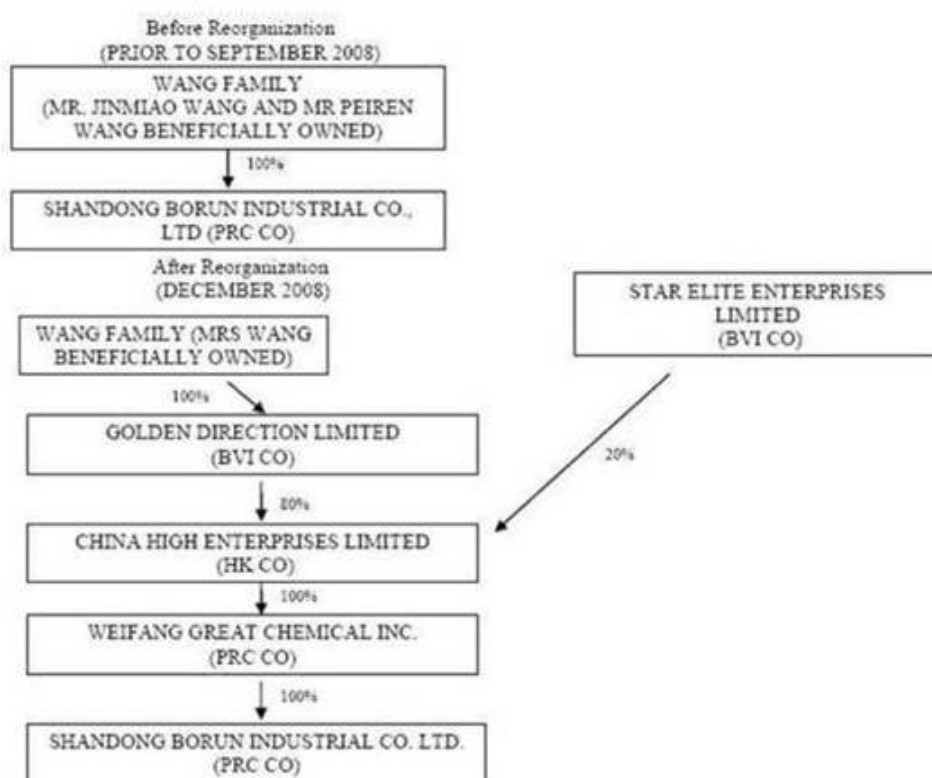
Before Reorganization
(PRIOR TO SEPTEMBER 2008)

WANG FAMILY
(MR. JINMIAO WANG AND MR PEIREN WANG BENEFICIALLY OWNED)

100%

SHANDONG BORUN INDUSTRIAL CO., LTD (PRC CO)

After Reorganization
(DECEMBER 2008)

WANG FAMILY (MRS WANG BENEFICIALLY OWNED)

STAR ELITE ENTERPRISES LIMITED
(BVI CO)

100%

GOLDEN DIRECTION LIMITED
(BVI CO)

20%

80%

CHINA HIGH ENTERPRISES LIMITED
(HK CO)

100%

WEIFANG GREAT CHEMICAL INC.
(PRC CO)

100%

SHANDONG BORUN INDUSTRIAL CO. LTD.
(PRC CO)